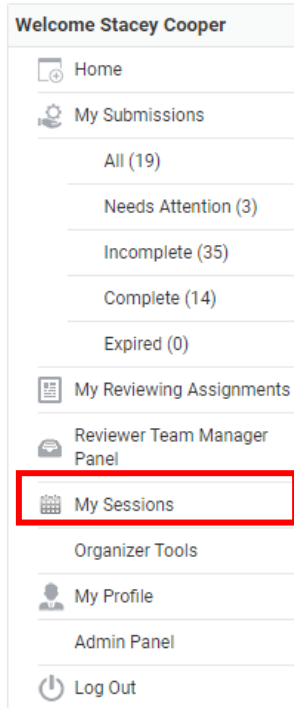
Welcome Stacey Cooper

Home

My Submissions

All (19)

Needs Attention (3)

Incomplete (35)

Complete (14)

Expired (0)

My Reviewing Assignments

Reviewer Team Manager Panel

My Sessions

Organizer Tools

My Profile

Admin Panel

Log Out